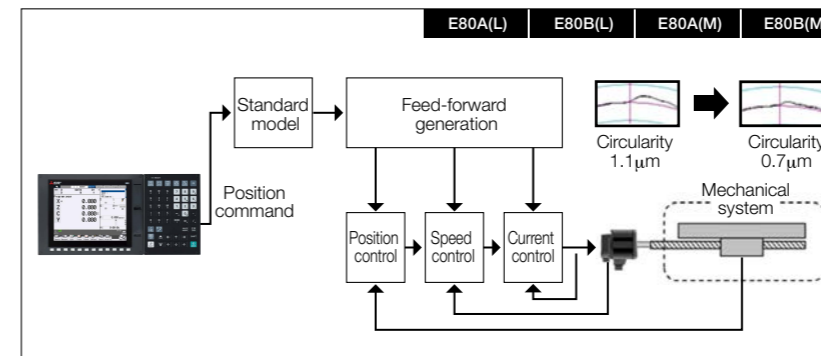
E80A(L) | E80B(L) | E80A(M) | E80B(M

Standard model

Feed-forward generation

Circularity 1.1μm

Circularity 0.7μm

Position command

Mechanical system

Position control

Speed control

Current control